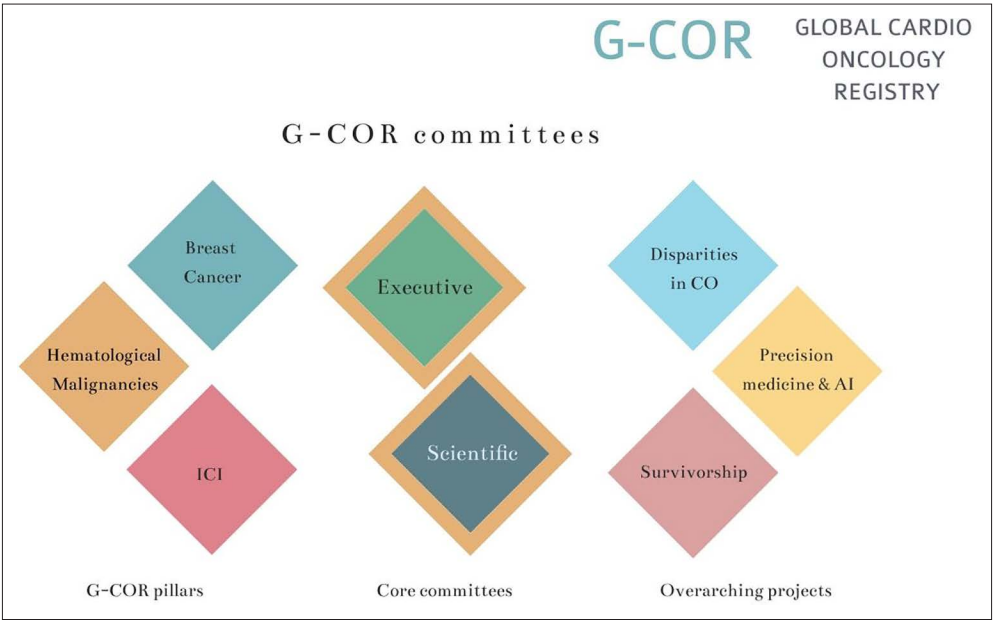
G-COR GLOBAL CARDIO ONCOLOGY REGISTRY

G-COR committees

Breast Cancer

Hematological Malignancies

ICI

Executive

Scientific

Disparities in CO

Precision medicine & AI

Survivorship

G-COR pillars

Core committees

Overarching projects